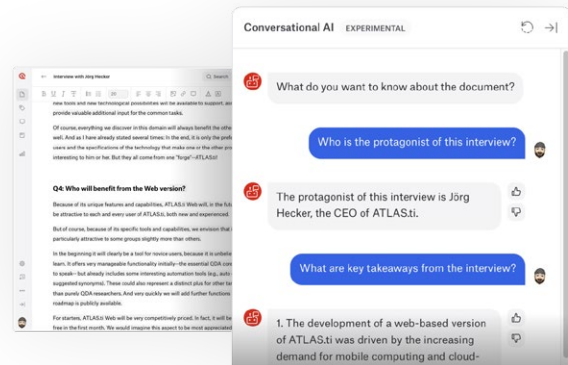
Interview with Jörg Hecker

Search

new tools and new technological possibilities will be available to support, and provide valuable additional input for the common tasks.

Of course, everything we discover in this domain will always benefit the other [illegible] well. And as I have already stated several times: In the end, it is only the pref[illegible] users and the specifications of the technology that make one or the other prod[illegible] interesting to him or her. But they all come from one "forge"—ATLAS.ti!

Q4: Who will benefit from the Web version?

Because of its unique features and capabilities, ATLAS.ti Web will, in the fut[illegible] be attractive to each and every user of ATLAS.ti, both new and experienced.

But of course, because of its specific tools and capabilities, we envision that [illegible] particularly attractive to some groups slightly more than others.

In the beginning it will clearly be a tool for novice users, because it is unbeli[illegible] to learn. It offers very manageable functionality initially—the essential QDA cor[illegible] to speak—but already includes some interesting automation tools (e.g., auto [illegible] suggested synonyms). These could also represent a distinct plus for other ta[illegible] that sumit QDA researchers. And very quickly we will add further functions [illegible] roadmap is publicly available.

For starters, ATLAS.ti Web will be very competitively priced. In fact, it will be free in the first month. We would imagine this aspect to be most appreciated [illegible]

Conversational AI EXPERIMENTAL

What do you want to know about the document?

Who is the protagonist of this interview?

The protagonist of this interview is Jörg Hecker, the CEO of ATLAS.ti.

What are key takeaways from the interview?

1. The development of a web-based version of ATLAS.ti was driven by the increasing demand for mobile computing and cloud-